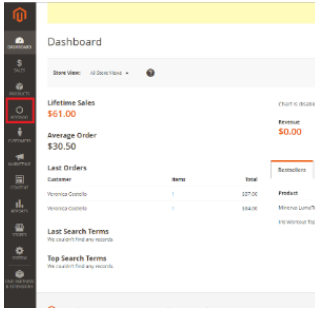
DASHBOARD

SALES

PRODUCTS

STORES

CUSTOMERS

MARKETING

CONTENT

REPORTS

STORES

SYSTEM

FIND PARTNERS & EXTENSIONS

Dashboard

Store View: All Store Views

Lifetime Sales
$61.00

Average Order
$30.50

Last Orders

| Customer | Items | Total |
|---|---|---|
| Veronica Costello | 1 | $27.00 |
| Veronica Costello | 1 | $34.00 |

Last Search Terms
We couldn't find any records.

Top Search Terms
We couldn't find any records.

Chart is disab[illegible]

Revenue
$0.00

Bestsellers

Product

Minerva LumaT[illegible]

Fit Without Yo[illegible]